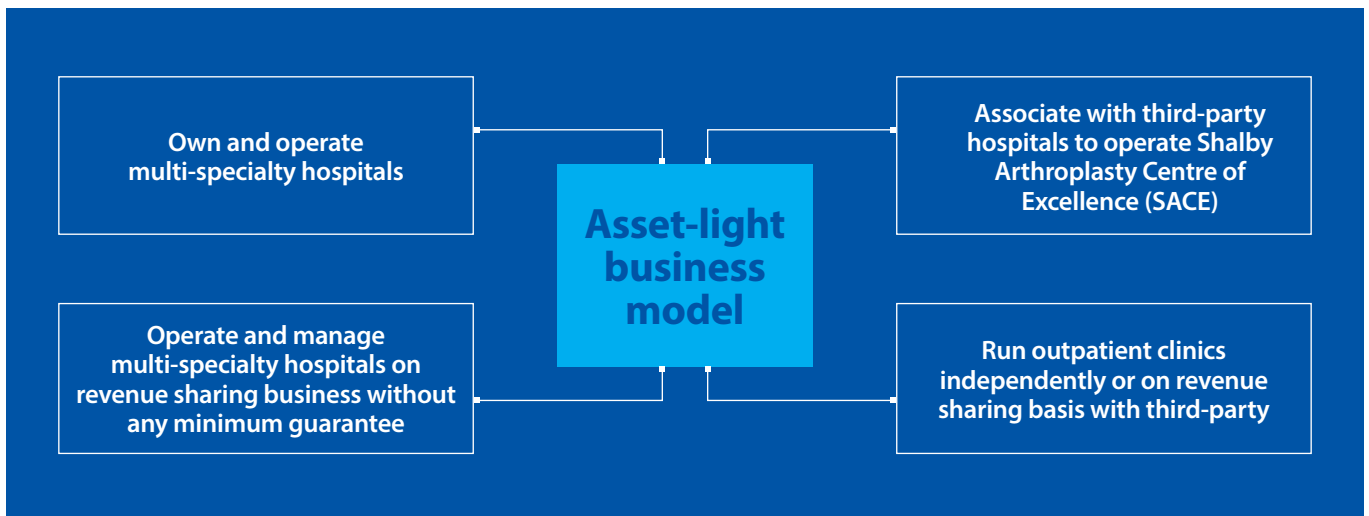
Own and operate multi-specialty hospitals

Associate with third-party hospitals to operate Shalby Arthroplasty Centre of Excellence (SACE)

Asset-light business model

Operate and manage multi-specialty hospitals on revenue sharing business without any minimum guarantee

Run outpatient clinics independently or on revenue sharing basis with third-party